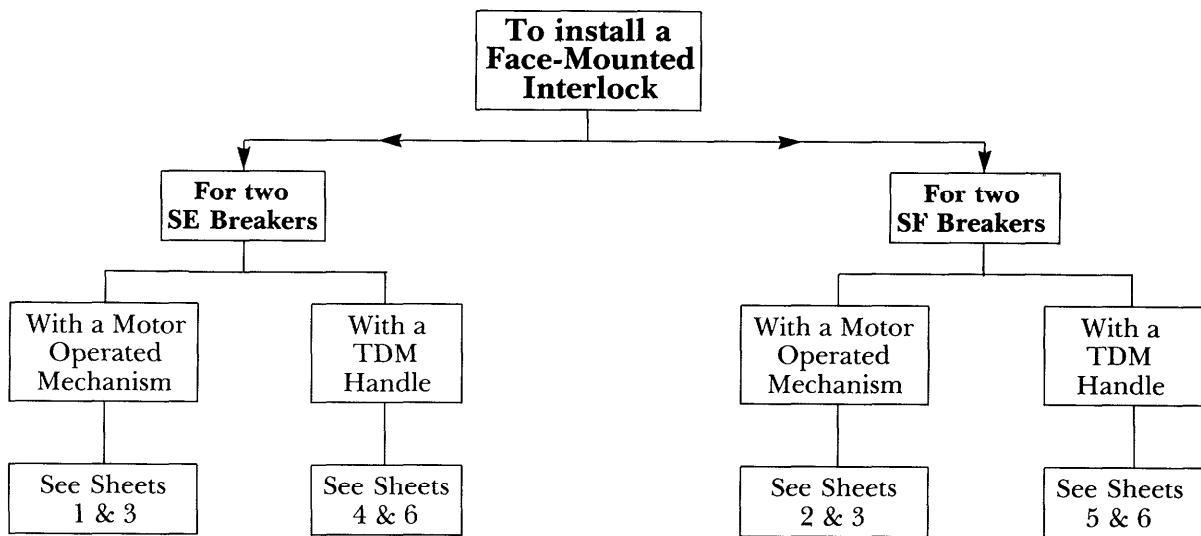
To install a Face-Mounted Interlock

For two SE Breakers

With a Motor Operated Mechanism

See Sheets 1 & 3

With a TDM Handle

See Sheets 4 & 6

For two SF Breakers

With a Motor Operated Mechanism

See Sheets 2 & 3

With a TDM Handle

See Sheets 5 & 6